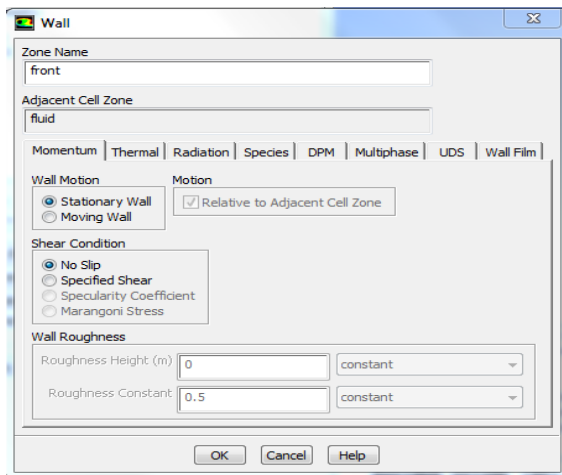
Wall

Zone Name
front

Adjacent Cell Zone
fluid

Momentum | Thermal | Radiation | Species | DPM | Multiphase | UDS | Wall Film

Wall Motion
Stationary Wall
Moving Wall

Motion
Relative to Adjacent Cell Zone

Shear Condition
No Slip
Specified Shear
Specularity Coefficient
Marangoni Stress

Wall Roughness
Roughness Height (m) 0 constant
Roughness Constant 0.5 constant

OK Cancel Help